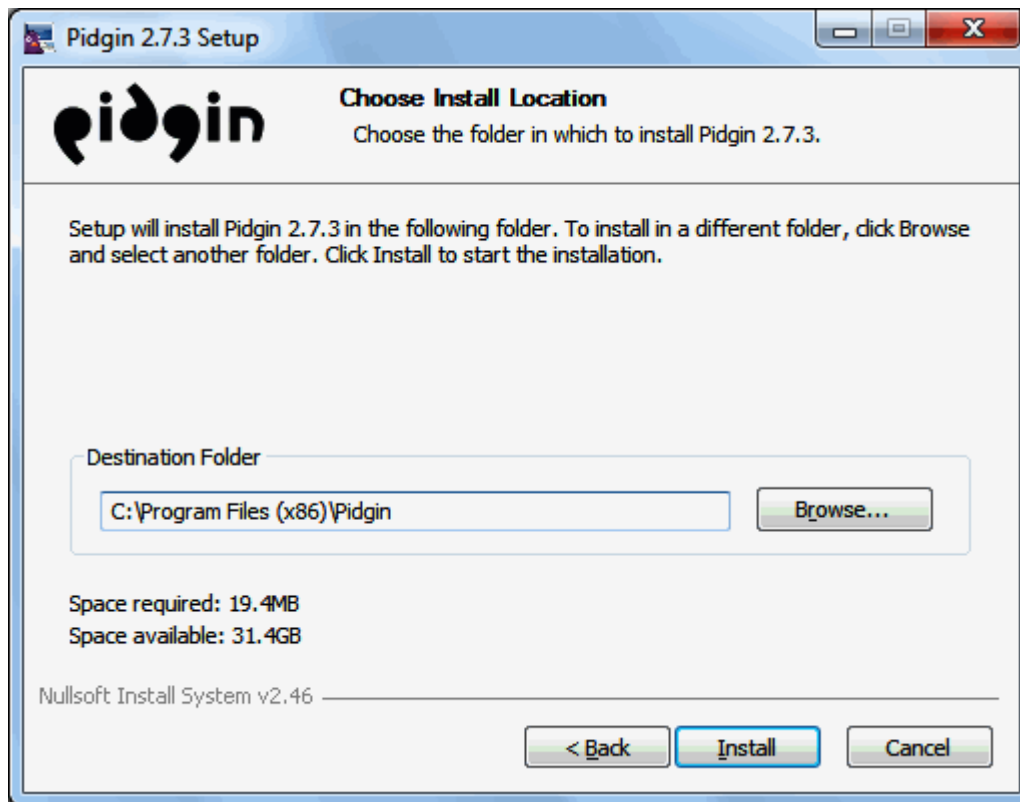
Pidgin 2.7.3 Setup

pidgin

Choose Install Location
Choose the folder in which to install Pidgin 2.7.3.

Setup will install Pidgin 2.7.3 in the following folder. To install in a different folder, click Browse and select another folder. Click Install to start the installation.

Destination Folder

C:\Program Files (x86)\Pidgin

Browse...

Space required: 19.4MB
Space available: 31.4GB

Nullsoft Install System v2.46

< Back
Install
Cancel